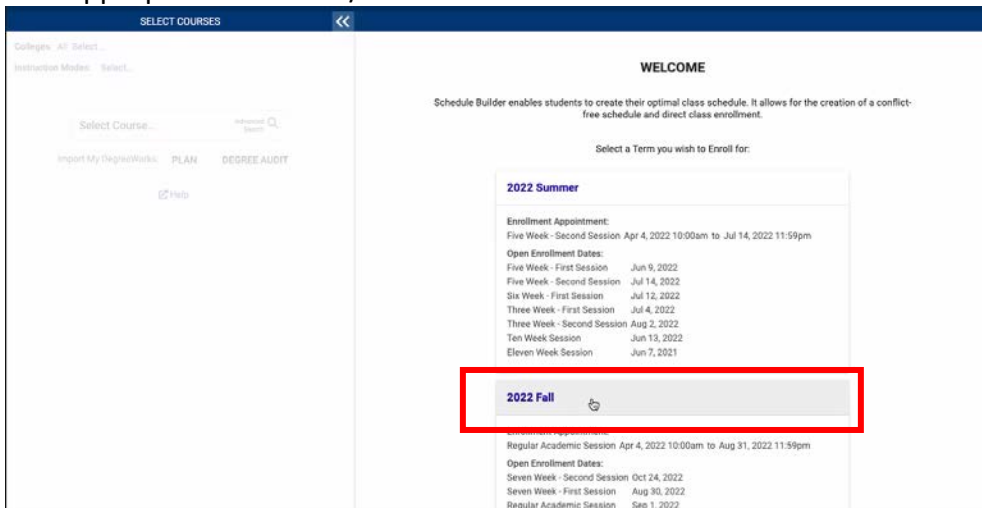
SELECT COURSES

Colleges All Select...

Instruction Modes Select...

Select Course...

Advanced Search

Import My DegreeWorks PLAN DEGREE AUDIT

Help

WELCOME

Schedule Builder enables students to create their optimal class schedule. It allows for the creation of a conflict-free schedule and direct class enrollment.

Select a Term you wish to Enroll for:

2022 Summer

Enrollment Appointment:
Five Week - Second Session Apr 4, 2022 10:00am to Jul 14, 2022 11:59pm

Open Enrollment Dates:

| | |
|---|---|
| Five Week - First Session | Jun 9, 2022 |
| Five Week - Second Session | Jul 14, 2022 |
| Six Week - First Session | Jul 12, 2022 |
| Three Week - First Session | Jul 4, 2022 |
| Three Week - Second Session | Aug 2, 2022 |
| Ten Week Session | Jun 13, 2022 |
| Eleven Week Session | Jun 7, 2021 |

2022 Fall

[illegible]
Regular Academic Session Apr 4, 2022 10:00am to Aug 31, 2022 11:59pm

Open Enrollment Dates:

| | |
|---|---|
| Seven Week - Second Session | Oct 24, 2022 |
| Seven Week - First Session | Aug 30, 2022 |
| Regular Academic Session | Sep 1, 2022 |